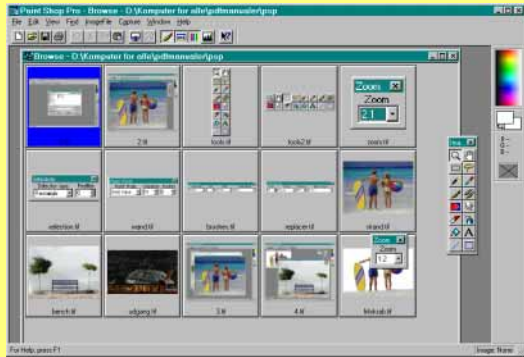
Paint Shop Pro - Browse - D:\Kompater for alle\pdfmanualer\psp

File Edit View Find ImageFile Capture Window Help

Browse - D:\Kompater for alle\pdfmanualer\psp

2.tif

tools.tif

tools2.tif

Zoom

Zoom

2:1

zoom.tif

selection.tif

wand.tif

brushes.tif

replacer.tif

strand.tif

bench.tif

udgang.tif

3.tif

4.tif

Zoom

Zoom

1:2

Minkab.tif

For Help, press F1

Image: None